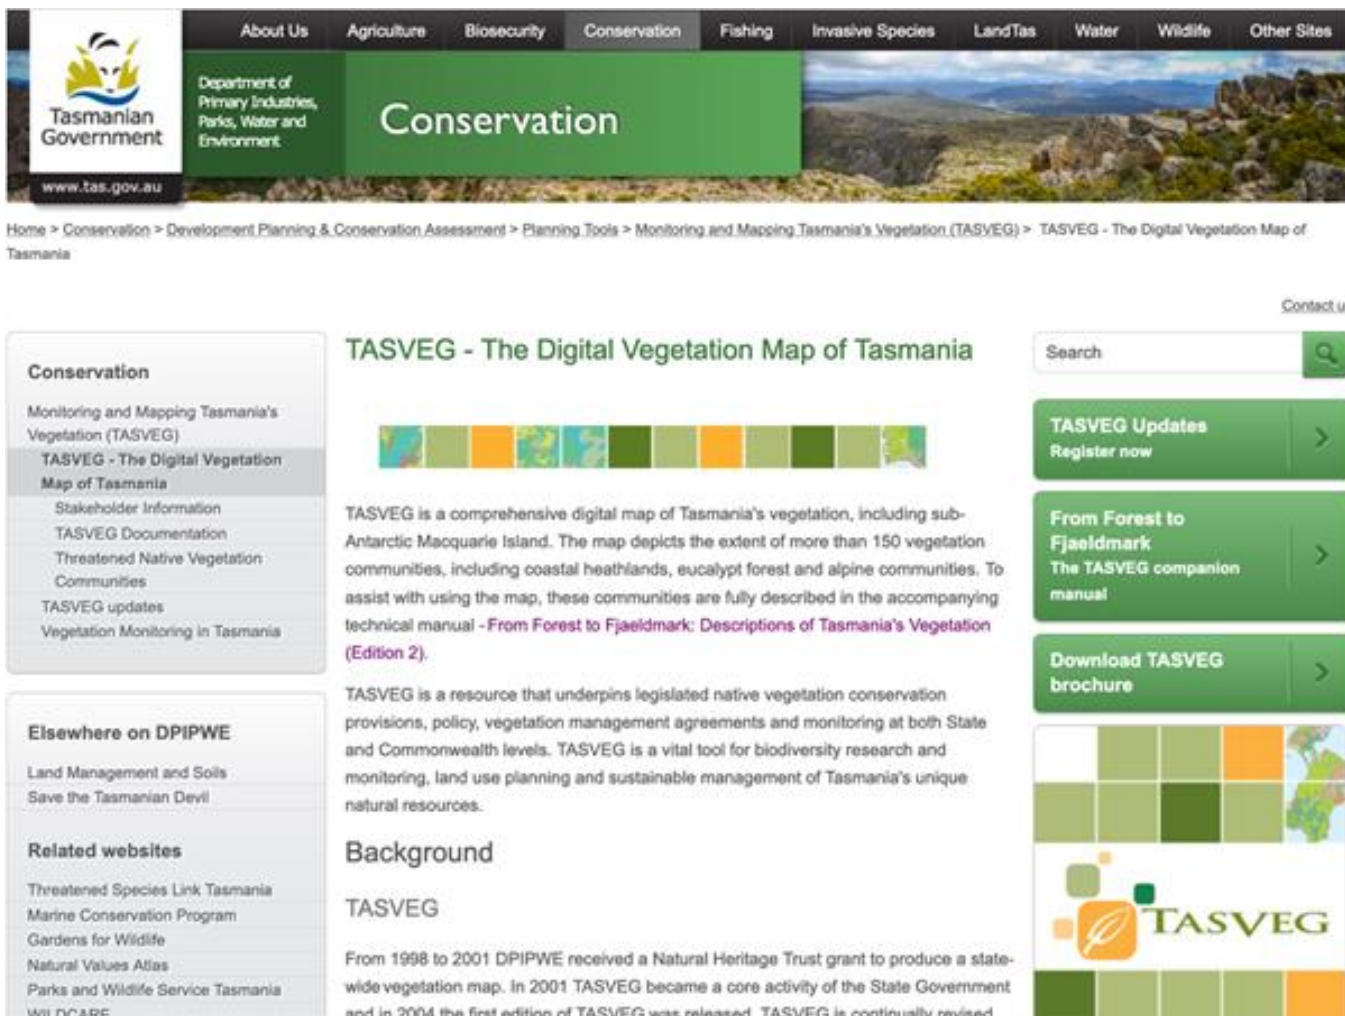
Tasmanian Government

www.tas.gov.au

About Us Agriculture Biosecurity Conservation Fishing Invasive Species LandTas Water Wildlife Other Sites

Department of Primary Industries, Parks, Water and Environment

Conservation

Home > Conservation > Development Planning & Conservation Assessment > Planning Tools > Monitoring and Mapping Tasmania's Vegetation (TASVEG) > TASVEG - The Digital Vegetation Map of Tasmania

Contact u

Conservation

Monitoring and Mapping Tasmania's Vegetation (TASVEG)
TASVEG - The Digital Vegetation Map of Tasmania
Stakeholder Information
TASVEG Documentation
Threatened Native Vegetation Communities
TASVEG updates
Vegetation Monitoring in Tasmania

Elsewhere on DPIPWE

Land Management and Soils
Save the Tasmanian Devil

Related websites

Threatened Species Link Tasmania
Marine Conservation Program
Gardens for Wildlife
Natural Values Atlas
Parks and Wildlife Service Tasmania
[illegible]

TASVEG - The Digital Vegetation Map of Tasmania

TASVEG is a comprehensive digital map of Tasmania's vegetation, including sub-Antarctic Macquarie Island. The map depicts the extent of more than 150 vegetation communities, including coastal heathlands, eucalypt forest and alpine communities. To assist with using the map, these communities are fully described in the accompanying technical manual - From Forest to Fjaeldmark: Descriptions of Tasmania's Vegetation (Edition 2).

TASVEG is a resource that underpins legislated native vegetation conservation provisions, policy, vegetation management agreements and monitoring at both State and Commonwealth levels. TASVEG is a vital tool for biodiversity research and monitoring, land use planning and sustainable management of Tasmania's unique natural resources.

Background

TASVEG

From 1998 to 2001 DPIPWE received a Natural Heritage Trust grant to produce a state-wide vegetation map. In 2001 TASVEG became a core activity of the State Government and in 2004 the first edition of TASVEG was released. TASVEG is continually revised

Search

TASVEG Updates
Register now

From Forest to Fjaeldmark
The TASVEG companion manual

Download TASVEG brochure

TASVEG